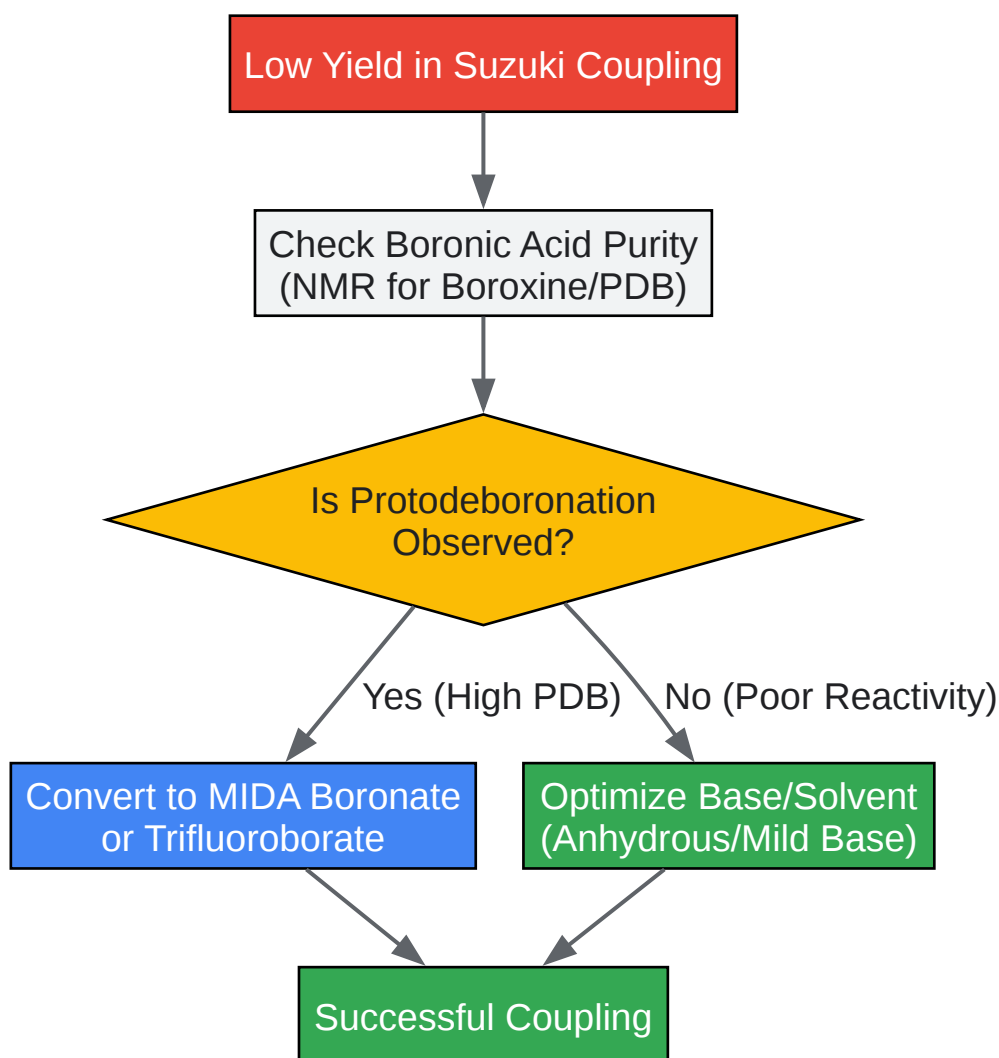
Low Yield in Suzuki Coupling

Check Boronic Acid Purity (NMR for Boroxine/PDB)

Is Protodeboronation Observed?

Yes (High PDB)

No (Poor Reactivity)

Convert to MIDA Boronate or Trifluoroborate

Optimize Base/Solvent (Anhydrous/Mild Base)

Successful Coupling